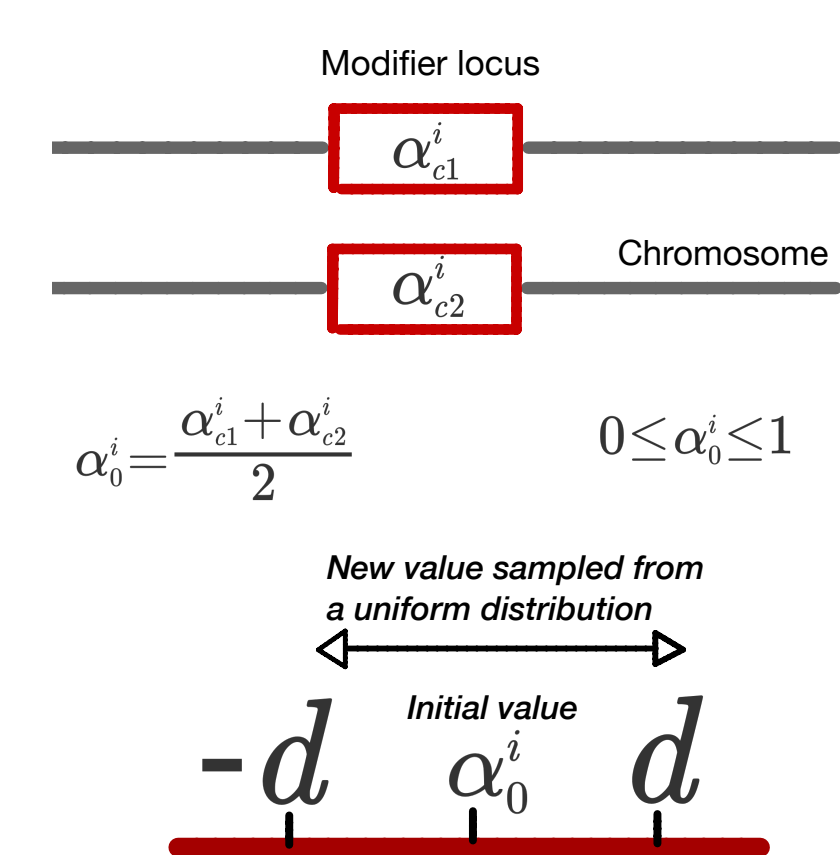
Modifier locus

$\alpha_{c1}^{i}$

Chromosome

$\alpha_{c2}^{i}$

$\alpha_{0}^{i}=\frac{\alpha_{c1}^{i}+\alpha_{c2}^{i}}{2}$

$0\leq\alpha_{0}^{i}\leq1$

New value sampled from a uniform distribution

Initial value

$-d$ $\alpha_{0}^{i}$ $d$